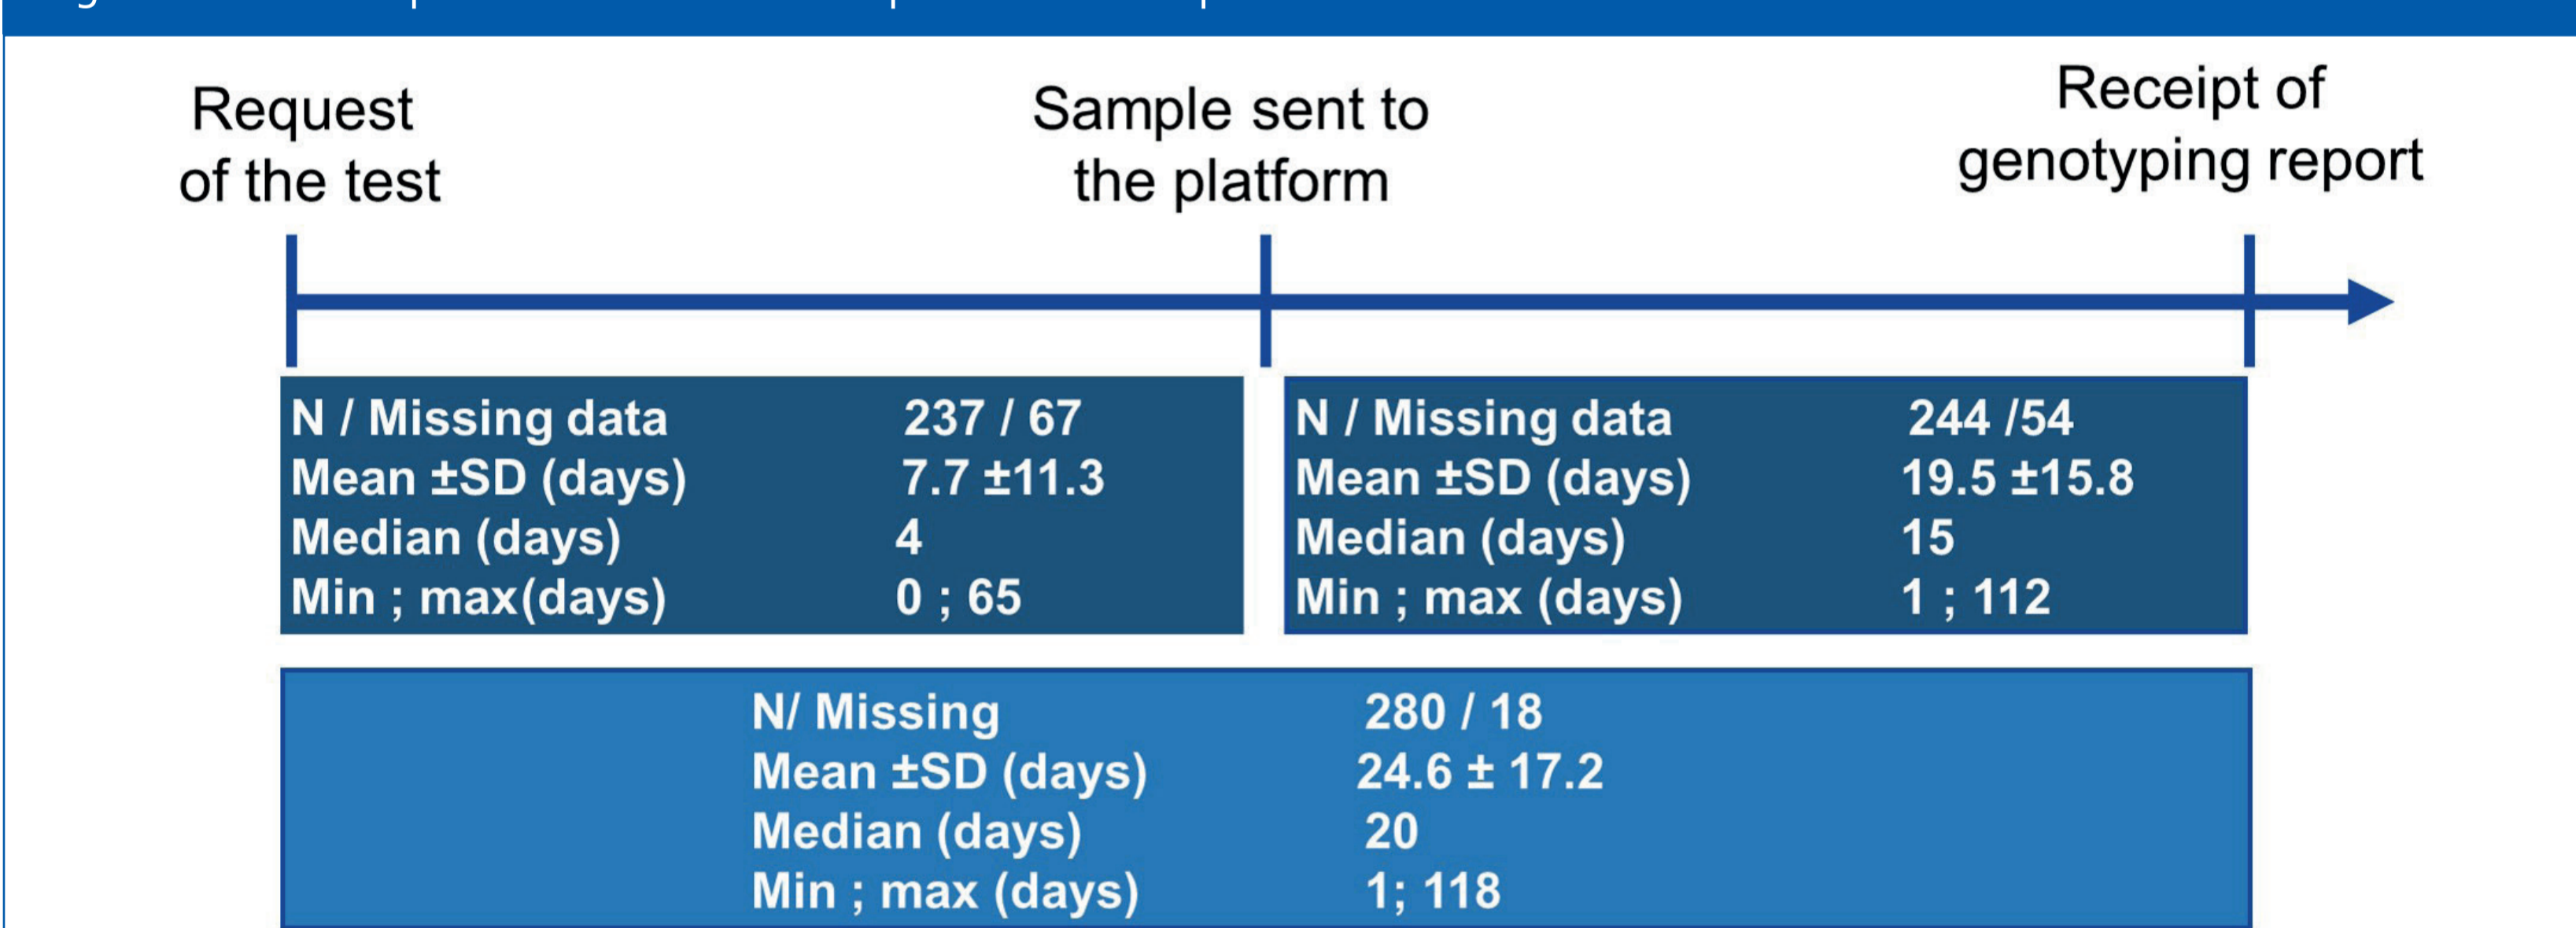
Request of the test

Sample sent to the platform

Receipt of genotyping report

| | |
|---|---|
| N / Missing data | 237 / 67 |
| Mean ±SD (days) | 7.7 ±11.3 |
| Median (days) | 4 |
| Min ; max(days) | 0 ; 65 |

| | |
|---|---|
| N / Missing data | 244 /54 |
| Mean ±SD (days) | 19.5 ±15.8 |
| Median (days) | 15 |
| Min ; max (days) | 1 ; 112 |

| | |
|---|---|
| N/ Missing | 280 / 18 |
| Mean ±SD (days) | 24.6 ± 17.2 |
| Median (days) | 20 |
| Min ; max (days) | 1; 118 |